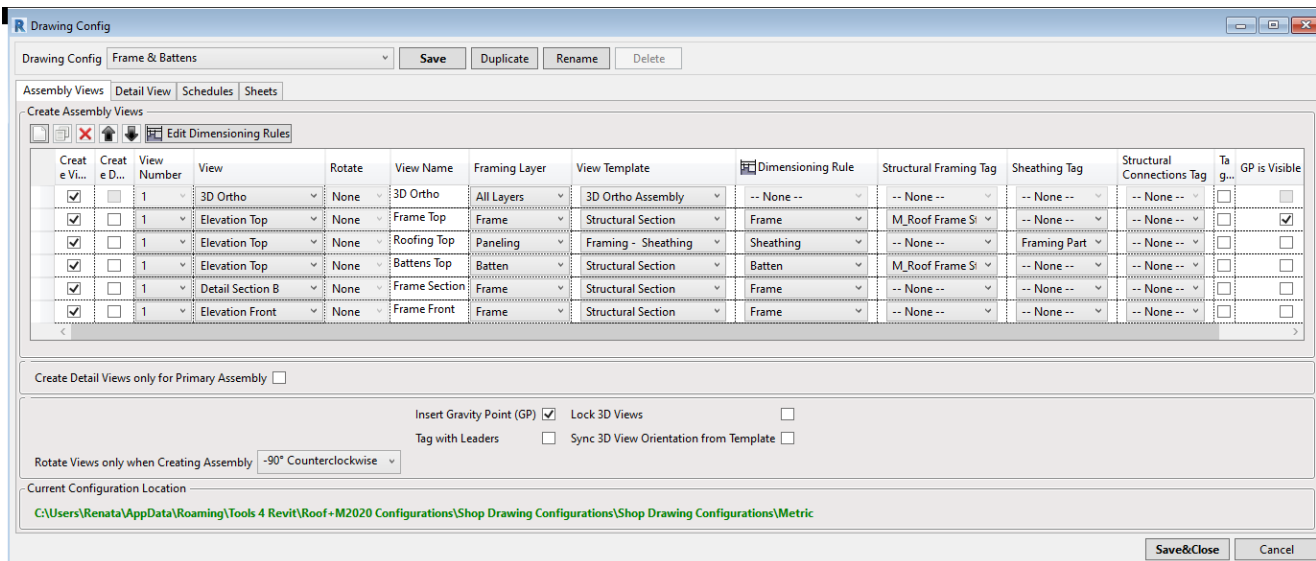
R Drawing Config

Drawing Config Frame & Battens Save Duplicate Rename Delete

Assembly Views | Detail View | Schedules | Sheets

Create Assembly Views

Edit Dimensioning Rules

| Create Vi... | Create D... | View Number | View | Rotate | View Name | Framing Layer | View Template | Dimensioning Rule | Structural Framing Tag | Sheathing Tag | Structural Connections Tag | Ta g... | GP is Visible |
|---|---|---|---|---|---|---|---|---|---|---|---|---|---|
| ☑ | ☐ | 1 | 3D Ortho | None | 3D Ortho | All Layers | 3D Ortho Assembly | -- None -- | -- None -- | -- None -- | -- None -- | ☐ | ☐ |
| ☑ | ☐ | 1 | Elevation Top | None | Frame Top | Frame | Structural Section | Frame | M_Roof Frame St | -- None -- | -- None -- | ☐ | ☑ |
| ☑ | ☐ | 1 | Elevation Top | None | Roofing Top | Paneling | Framing - Sheathing | Sheathing | -- None -- | Framing Part | -- None -- | ☐ | ☐ |
| ☑ | ☐ | 1 | Elevation Top | None | Battens Top | Batten | Structural Section | Batten | M_Roof Frame St | -- None -- | -- None -- | ☐ | ☐ |
| ☑ | ☐ | 1 | Detail Section B | None | Frame Section | Frame | Structural Section | Frame | -- None -- | -- None -- | -- None -- | ☐ | ☐ |
| ☑ | ☐ | 1 | Elevation Front | None | Frame Front | Frame | Structural Section | Frame | -- None -- | -- None -- | -- None -- | ☐ | ☐ |

Create Detail Views only for Primary Assembly ☐

Insert Gravity Point (GP) ☑ Lock 3D Views ☐
Tag with Leaders ☐ Sync 3D View Orientation from Template ☐
Rotate Views only when Creating Assembly -90° Counterclockwise

Current Configuration Location
C:\Users\Renata\AppData\Roaming\Tools 4 Revit\Roof+M2020 Configurations\Shop Drawing Configurations\Shop Drawing Configurations\Metric

Save&Close Cancel